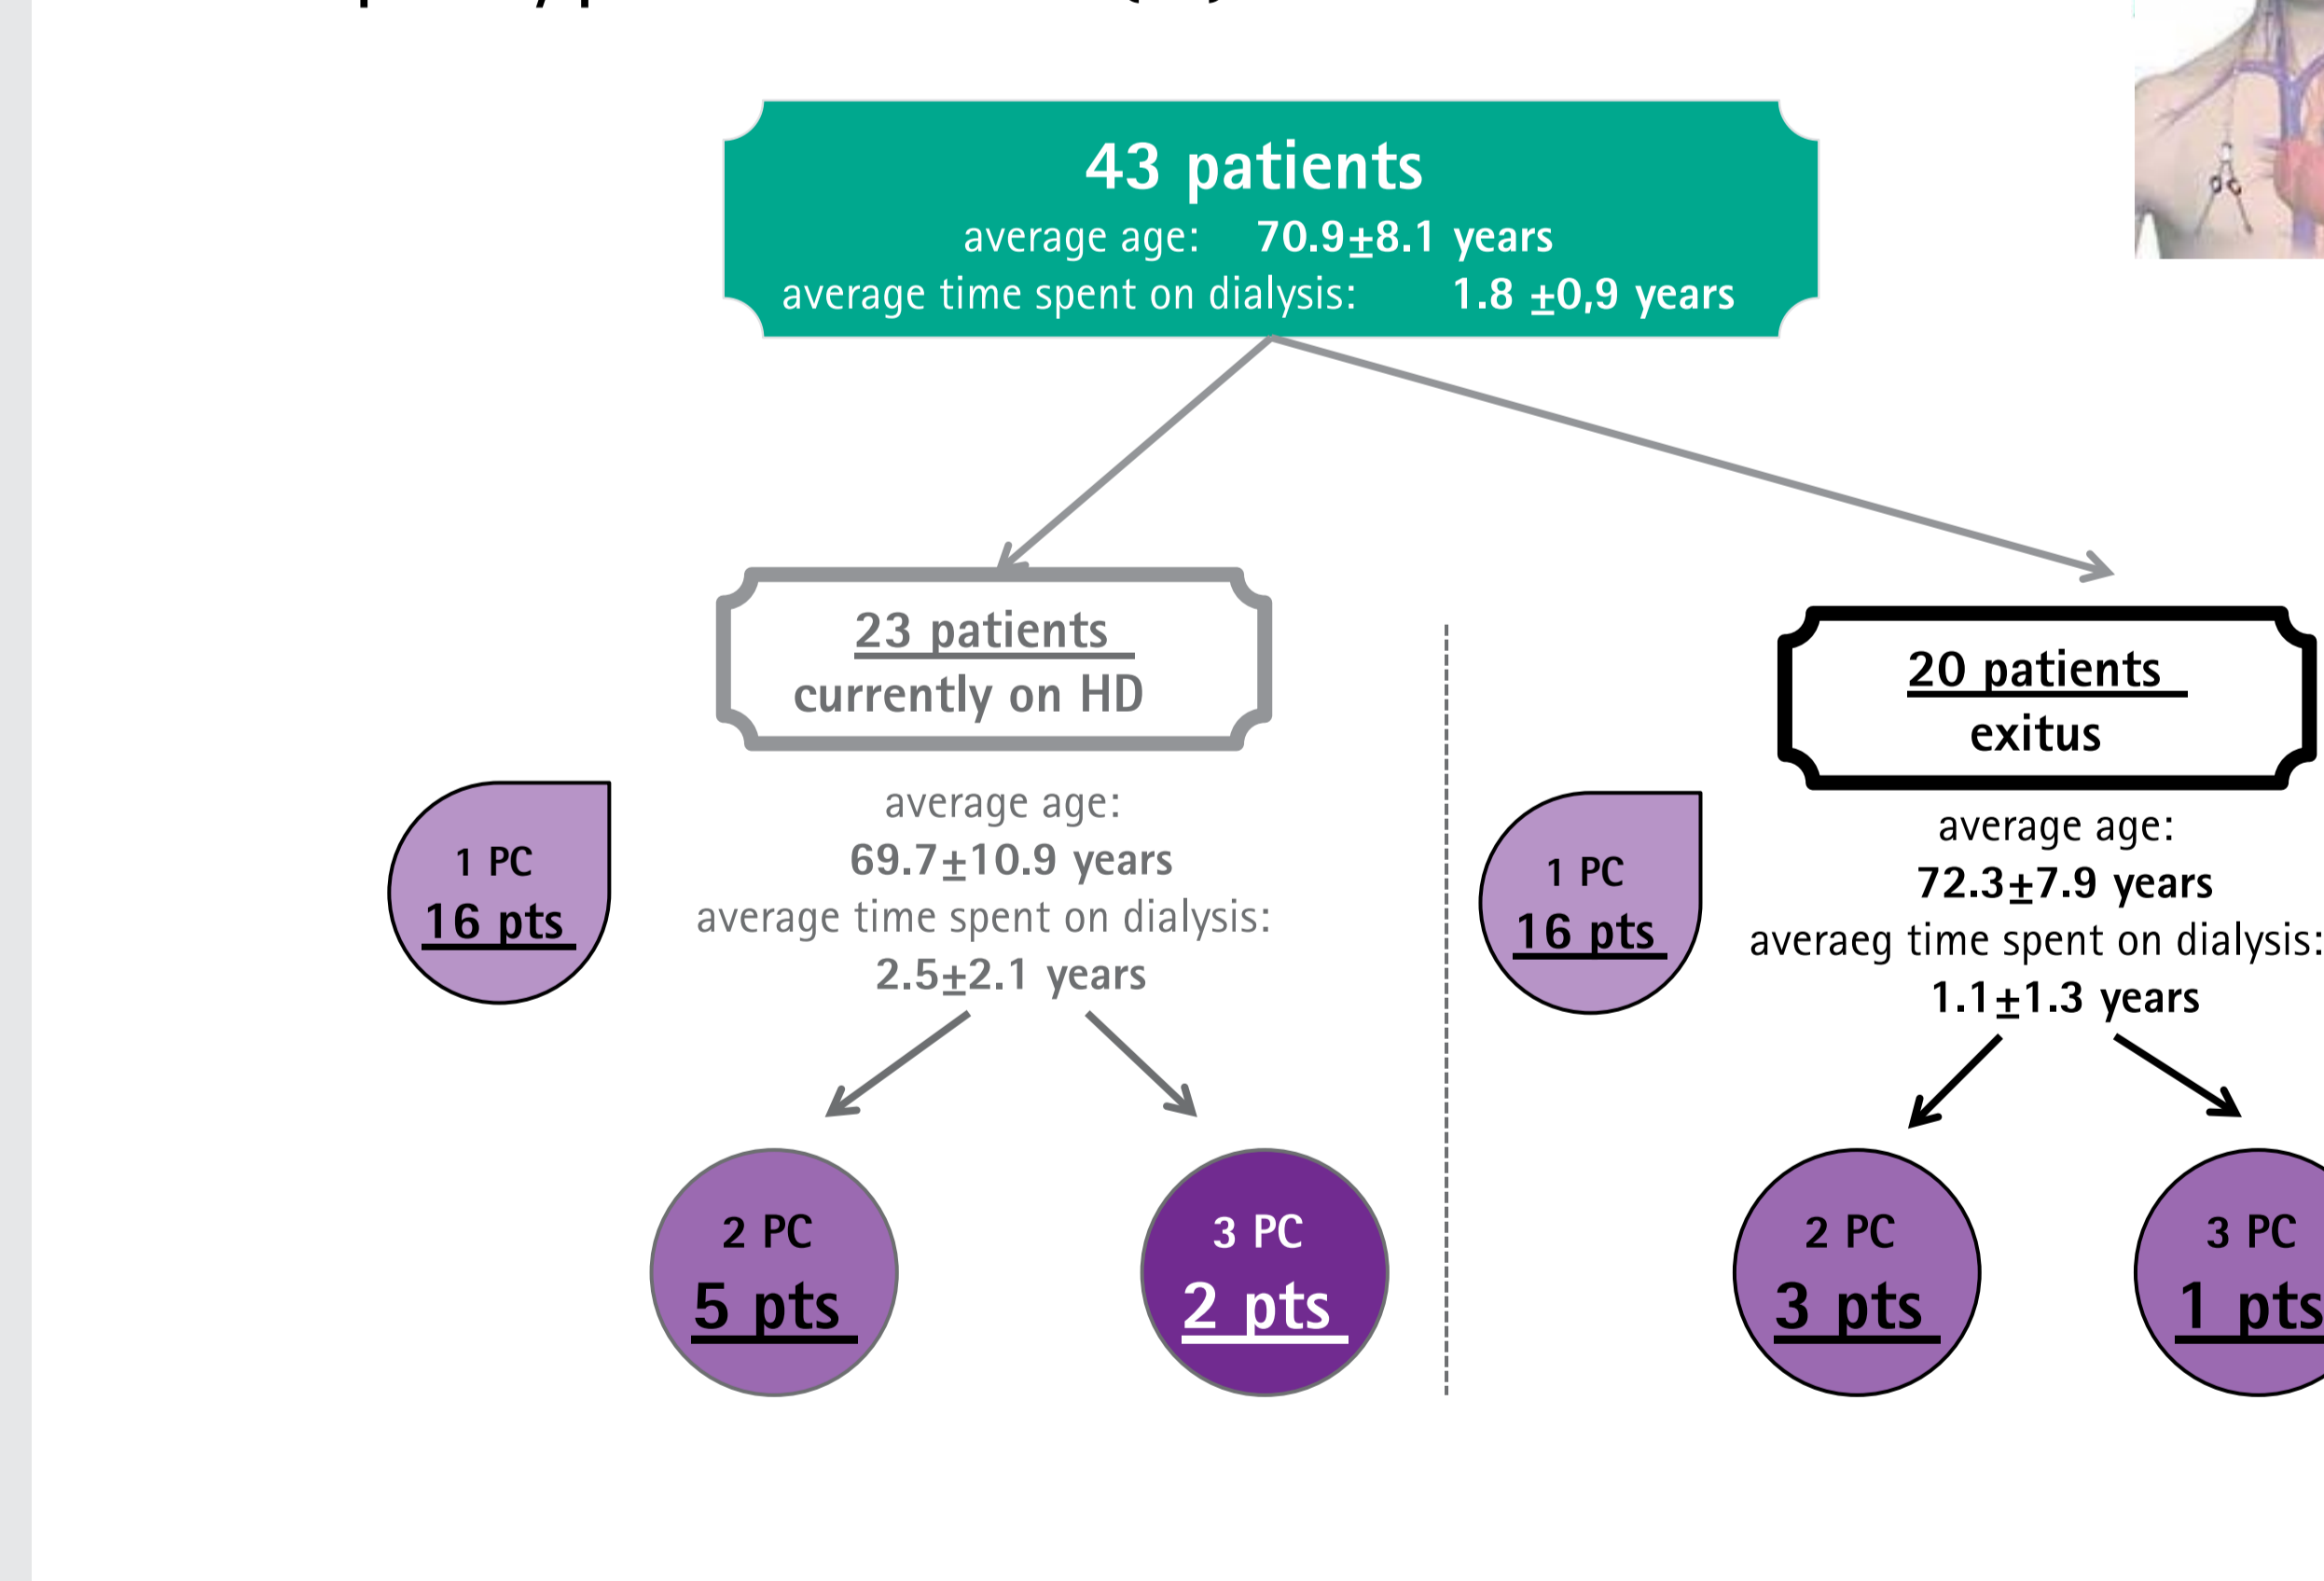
43 patients
average age: 70.9±8.1 years
average time spent on dialysis: 1.8 ±0,9 years

23 patients
currently on HD

1 PC
16 pts

average age:
69.7±10.9 years
average time spent on dialysis:
2.5±2.1 years

2 PC
5 pts

3 PC
2 pts

20 patients
exitus

1 PC
16 pts

average age:
72.3±7.9 years
averaeg time spent on dialysis:
1.1±1.3 years

2 PC
3 pts

3 PC
1 pts